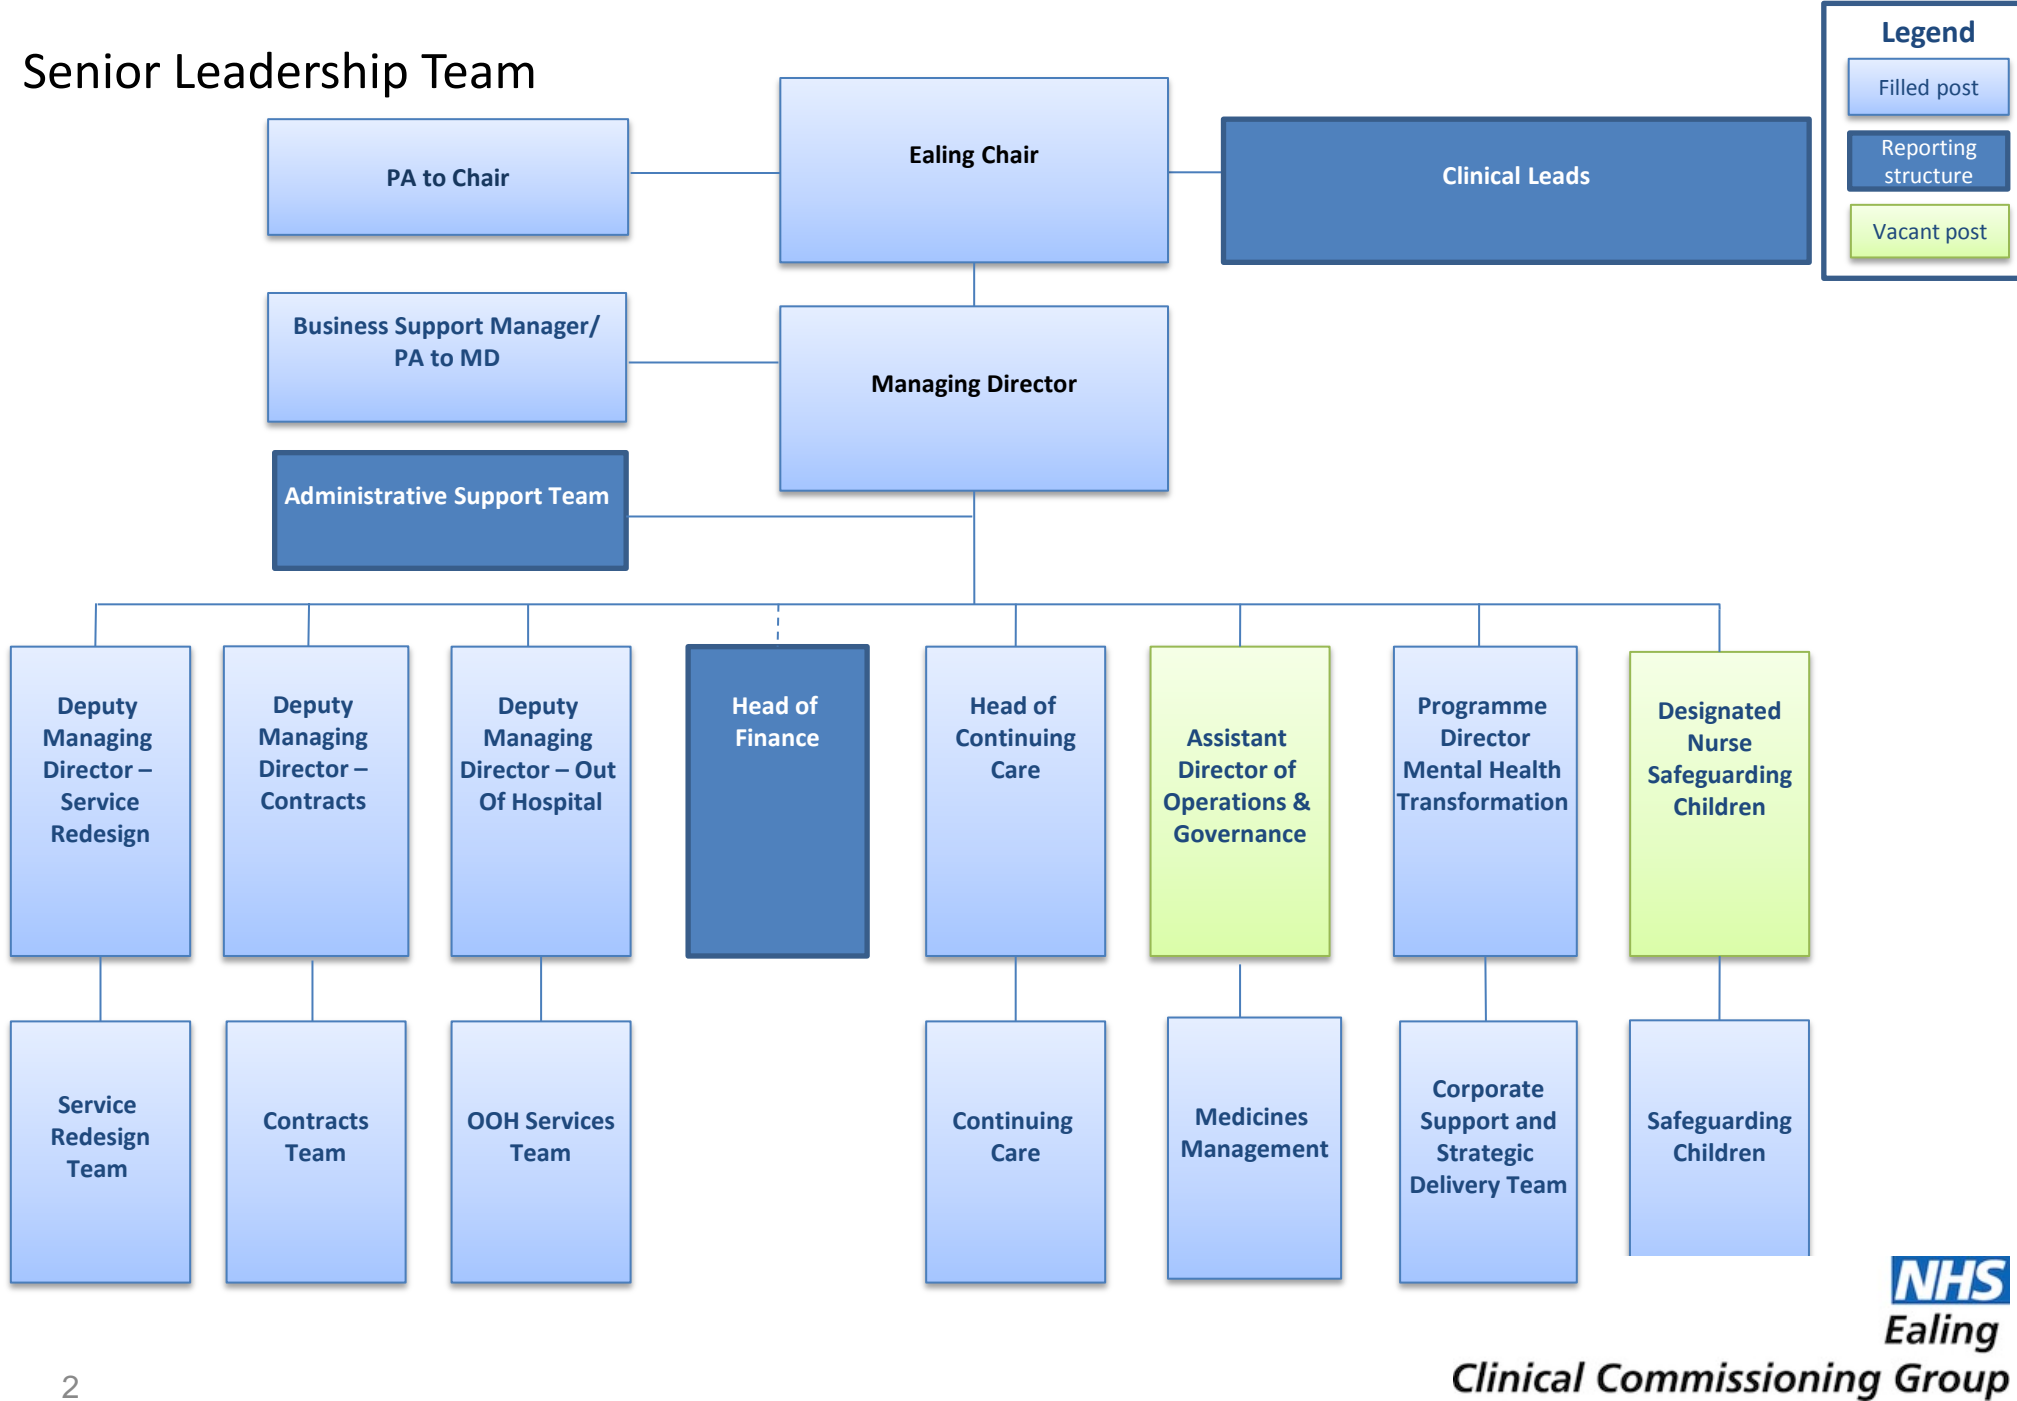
Senior Leadership Team

Legend
Filled post
Reporting structure
Vacant post

PA to Chair

Ealing Chair

Clinical Leads

Business Support Manager/ PA to MD

Managing Director

Administrative Support Team

Deputy Managing Director – Service Redesign

Deputy Managing Director – Contracts

Deputy Managing Director – Out Of Hospital

Head of Finance

Head of Continuing Care

Assistant Director of Operations & Governance

Programme Director Mental Health Transformation

Designated Nurse Safeguarding Children

Service Redesign Team

Contracts Team

OOH Services Team

Continuing Care

Medicines Management

Corporate Support and Strategic Delivery Team

Safeguarding Children

NHS
Ealing
Clinical Commissioning Group

2